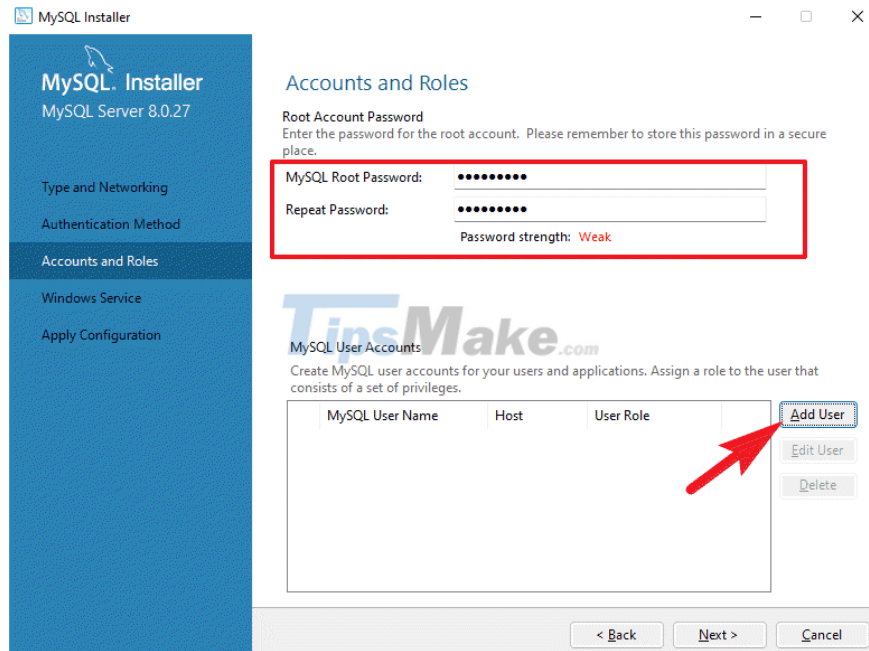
MySQL Installer

MySQL. Installer
MySQL Server 8.0.27

Type and Networking
Authentication Method
Accounts and Roles
Windows Service
Apply Configuration

Accounts and Roles

Root Account Password
Enter the password for the root account. Please remember to store this password in a secure place.

MySQL Root Password: •••••••••
Repeat Password: •••••••••
Password strength: Weak

TipsMake.com

MySQL User Accounts
Create MySQL user accounts for your users and applications. Assign a role to the user that consists of a set of privileges.

| MySQL User Name | Host | User Role |
|---|---|---|

Add User
Edit User
Delete

< Back
Next >
Cancel